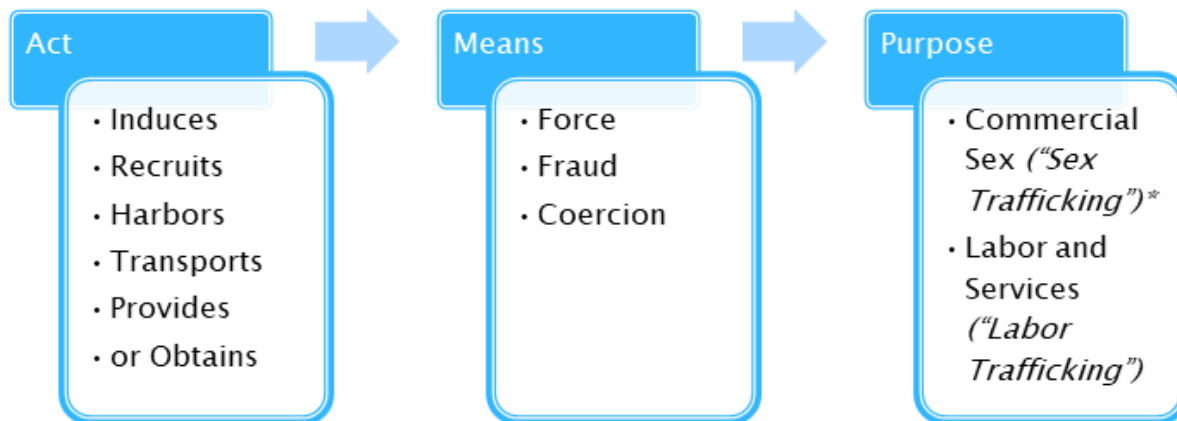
Act

- Induces
- Recruits
- Harbors
- Transports
- Provides
- or Obtains

Means

- Force
- Fraud
- Coercion

Purpose

- Commercial Sex *("Sex Trafficking")\**
- Labor and Services *("Labor Trafficking")*